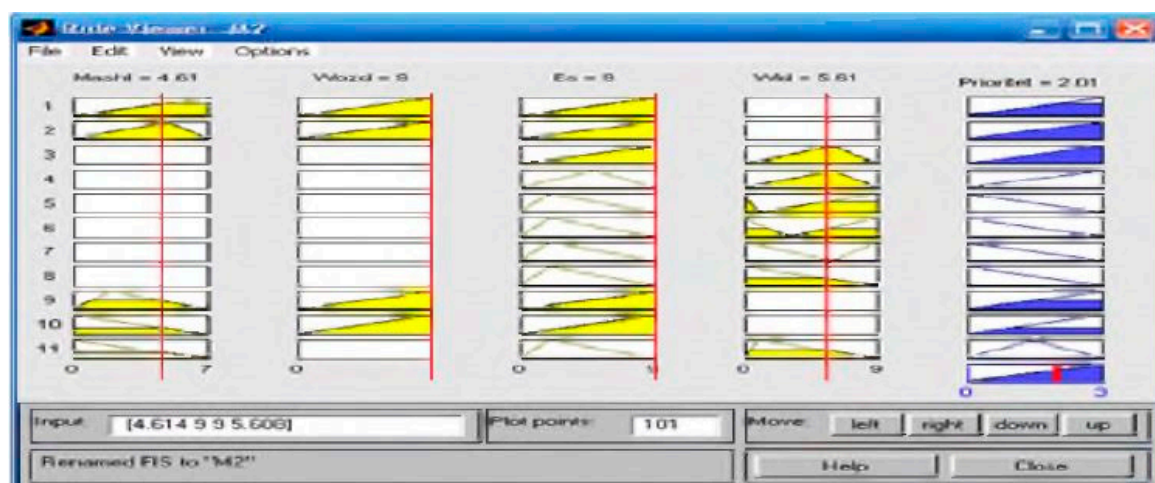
Rule Viewer: M2

File Edit View Options

Mashi = 4.61 Wozd = 9 Es = 9 Wid = 5.61 Prioritet = 2.01

1
2
3
4
5
6
7
8
9
10
11

0 7 0 9 0 9 0 9 0 3

Input: [4.614 9 9 5.608] Plot points: 101 Move: left right down up

Renamed FIS to "M2" Help Close